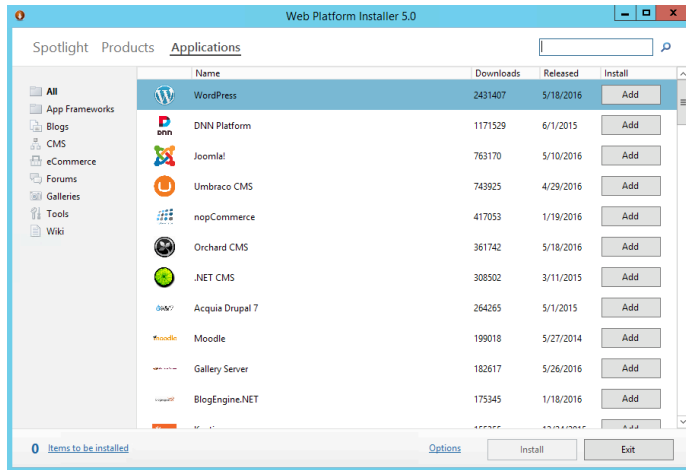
Web Platform Installer 5.0

Spotlight Products Applications

All
App Frameworks
Blogs
CMS
eCommerce
Forums
Galleries
Tools
Wiki

| | Name | Downloads | Released | Install |
|---|---|---|---|---|
| | WordPress | 2431407 | 5/18/2016 | Add |
| DNN | DNN Platform | 1171529 | 6/1/2015 | Add |
| | Joomla! | 763170 | 5/10/2016 | Add |
| | Umbraco CMS | 743925 | 4/29/2016 | Add |
| | nopCommerce | 417053 | 1/19/2016 | Add |
| | Orchard CMS | 361742 | 5/18/2016 | Add |
| | .NET CMS | 308502 | 3/11/2015 | Add |
| | Acquia Drupal 7 | 264265 | 5/1/2015 | Add |
| moodle | Moodle | 199018 | 5/27/2014 | Add |
| | Gallery Server | 182617 | 5/26/2016 | Add |
| | BlogEngine.NET | 175345 | 1/18/2016 | Add |
| | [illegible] | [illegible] | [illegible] | Add |

0 Items to be installed
Options
Install
Exit